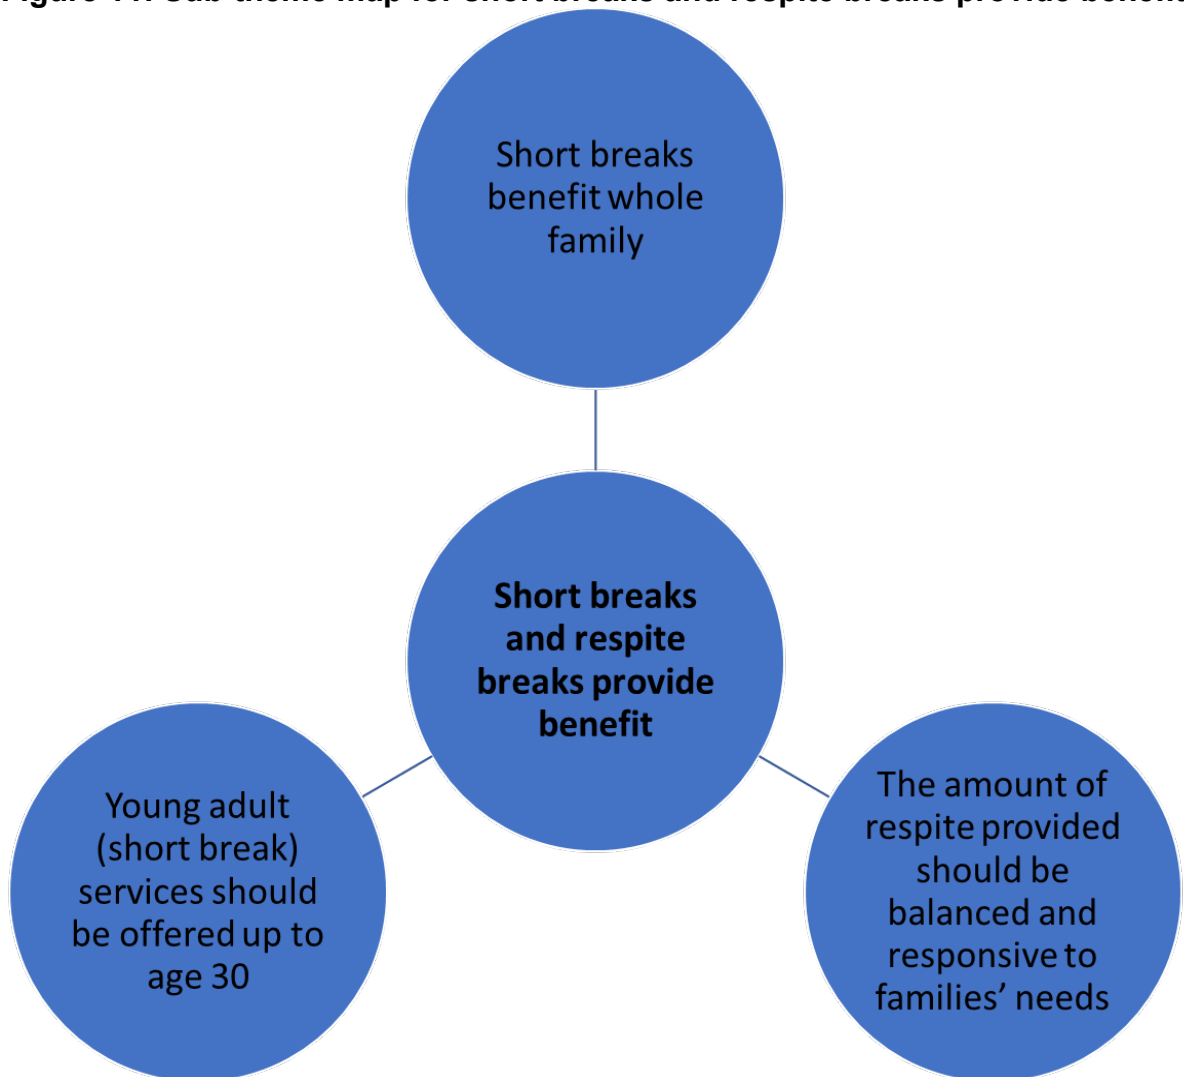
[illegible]igure 11: Sub-theme map for Short breaks and respite breaks provide benefit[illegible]

Short breaks benefit whole family

**Short breaks and respite breaks provide benefit**

Young adult (short break) services should be offered up to age 30

The amount of respite provided should be balanced and responsive to families' needs